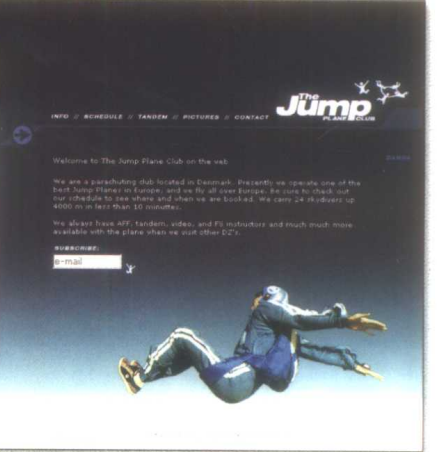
The Jump PLANE CLUB

INFO // SCHEDULE // TANDEM // PICTURES // CONTACT

DANSK

Welcome to The Jump Plane Club on the web.

We are a parachuting club located in Denmark. Presently we operate one of the best Jump Planes in Europe, and we fly all over Europe. Be sure to check out our schedule to see where and when we are booked. We carry 24 skydivers up 4000 m in less than 10 minutes.

We always have AFF, tandem, video, and FS instructors and much much more available with the plane when we visit other DZ's.

SUBSCRIBE:

e-mail